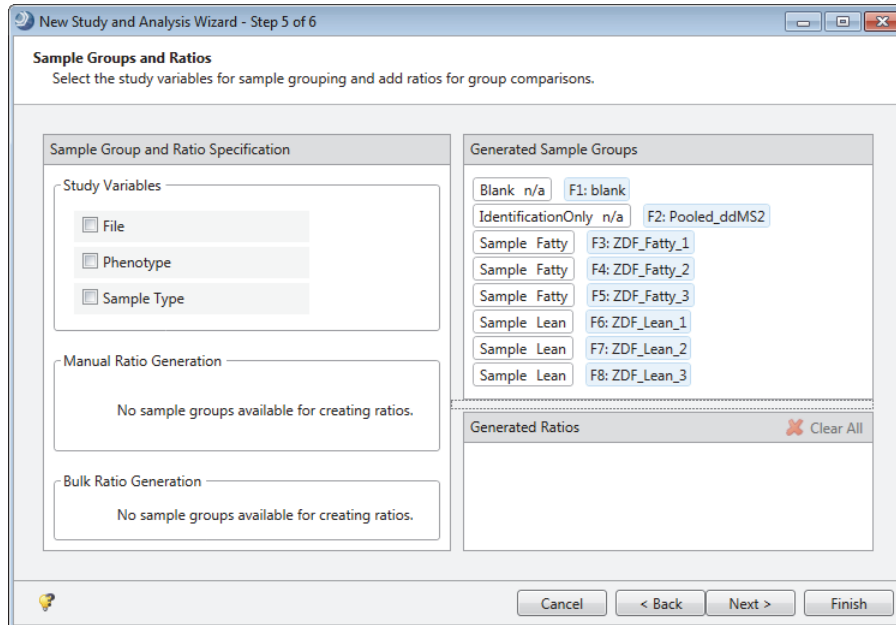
New Study and Analysis Wizard - Step 5 of 6

Sample Groups and Ratios
Select the study variables for sample grouping and add ratios for group comparisons.

Sample Group and Ratio Specification

Study Variables

File

Phenotype

Sample Type

Manual Ratio Generation

No sample groups available for creating ratios.

Bulk Ratio Generation

No sample groups available for creating ratios.

Generated Sample Groups

Blank n/a F1: blank
IdentificationOnly n/a F2: Pooled_ddMS2
Sample Fatty F3: ZDF_Fatty_1
Sample Fatty F4: ZDF_Fatty_2
Sample Fatty F5: ZDF_Fatty_3
Sample Lean F6: ZDF_Lean_1
Sample Lean F7: ZDF_Lean_2
Sample Lean F8: ZDF_Lean_3

Generated Ratios

Clear All

Cancel < Back Next > Finish